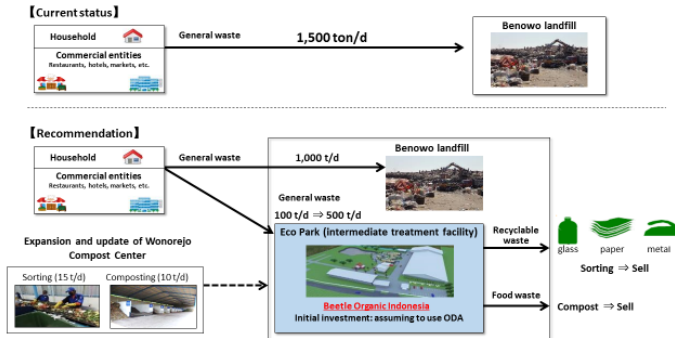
【Current status】

Household

Commercial entities
Restaurants, hotels, markets, etc.

General waste

1,500 ton/d

Benowo landfill

【Recommendation】

Household

Commercial entities
Restaurants, hotels, markets, etc.

General waste

1,000 t/d

Benowo landfill

General waste
100 t/d ⇒ 500 t/d

Expansion and update of Wonorejo Compost Center

Sorting (15 t/d)

Composting (10 t/d)

Eco Park (intermediate treatment facility)

Beetle Organic Indonesia
Initial investment: assuming to use ODA

Recyclable waste

glass paper metal

Sorting ⇒ Sell

Food waste

Compost ⇒ Sell